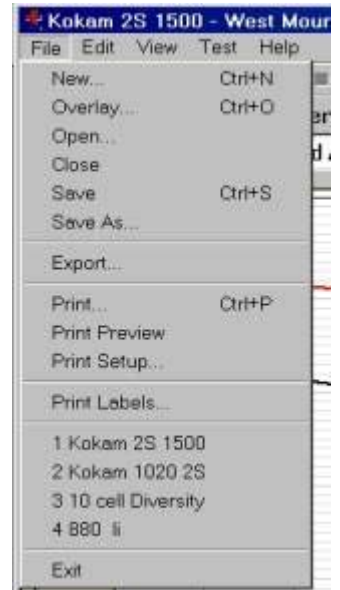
Kokam 2S 1500 - West Mour
File Edit View Test Help

New... Ctrl+N
Overlay... Ctrl+O
Open...
Close
Save Ctrl+S
Save As...

Export...

Print... Ctrl+P
Print Preview
Print Setup...

Print Labels...

1 Kokam 2S 1500
2 Kokam 1020 2S
3 10 cell Diversity
4 880 li

Exit